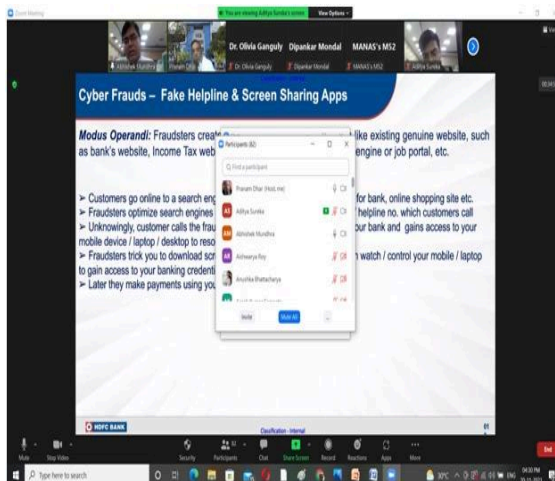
Zoom Meeting

You are viewing Aditya Sureka's screen View Options

Dr. Olivia Ganguly Dipankar Mondal MANAS's M52

Abhishek Mundhra Pranam Dhar Dr. Olivia Ganguly Dipankar Mondal MANAS's M52 Aditya Sureka

Cyber Frauds – Fake Helpline & Screen Sharing Apps

Modus Operandi: Fraudsters create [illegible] like existing genuine website, such as bank's website, Income Tax web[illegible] engine or job portal, etc.

➤ Customers go online to a search eng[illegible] for bank, online shopping site etc.
➤ Fraudsters optimize search engines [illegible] helpline no. which customers call
➤ Unknowingly, customer calls the frau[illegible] your bank and gains access to your mobile device / laptop / desktop to reso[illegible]
➤ Fraudsters trick you to download scr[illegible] watch / control your mobile / laptop to gain access to your banking credenti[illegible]
➤ Later they make payments using you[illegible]

Participants (82)

Find a participant

Pranam Dhar (Host, me)
Aditya Sureka
Abhishek Mundhra
Aishwarya Roy
Anushka Bhattacharya

Invite Mute All ...

HDFC BANK

Classification - Internal

Mute Stop Video Security Participants Chat Share Screen Record Reactions Apps More End

Type here to search

ENG